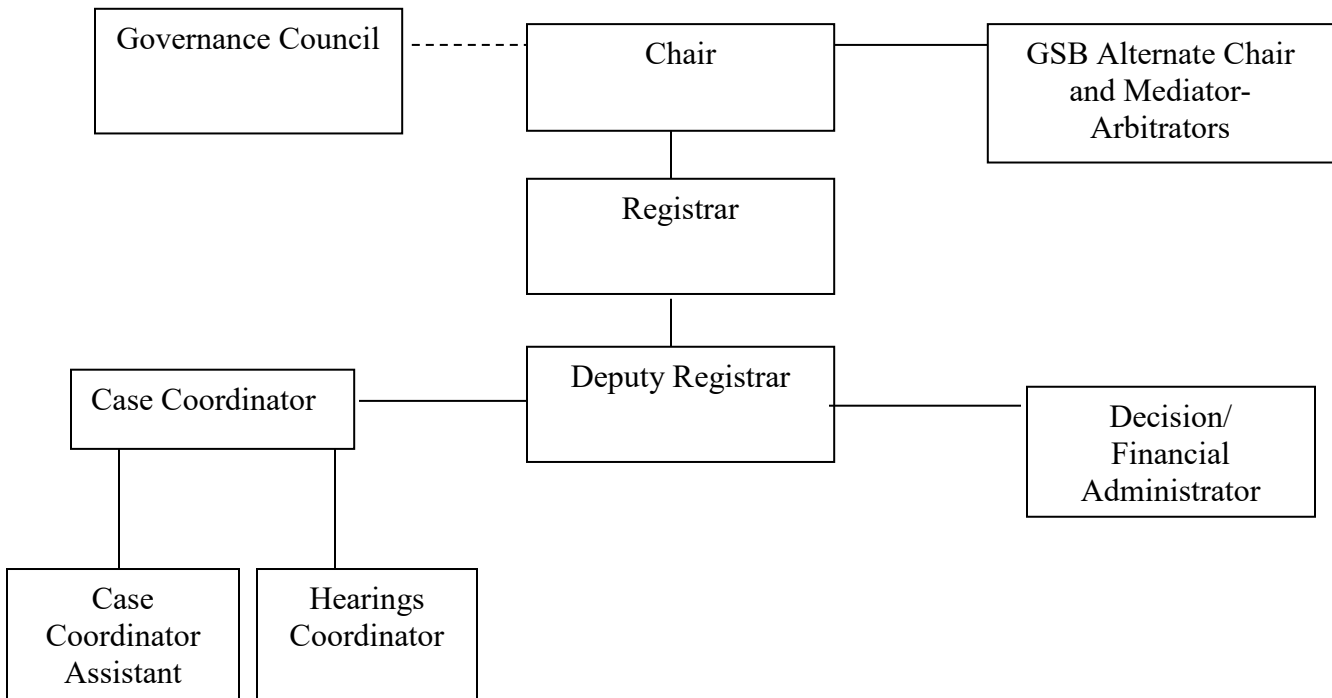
Governance Council

Chair

GSB Alternate Chair and Mediator-Arbitrators

Registrar

Case Coordinator

Deputy Registrar

Decision/ Financial Administrator

Case Coordinator Assistant

Hearings Coordinator